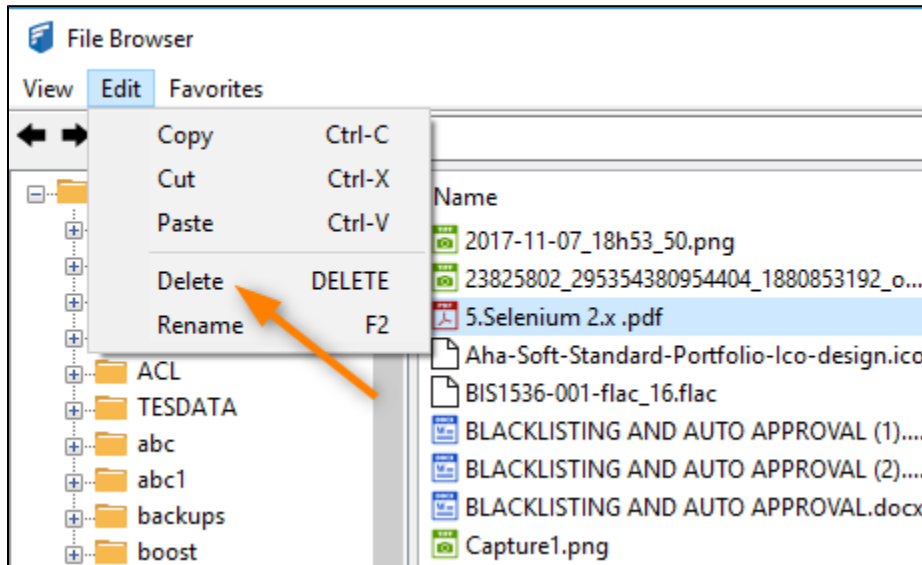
File Browser

View Edit Favorites

Copy Ctrl-C
Cut Ctrl-X
Paste Ctrl-V
Delete DELETE
Rename F2

ACL
TESDATA
abc
abc1
backups
boost

Name
2017-11-07_18h53_50.png
23825802_295354380954404_1880853192_o...
5.Selenium 2.x .pdf
Aha-Soft-Standard-Portfolio-Ico-design.ico
BIS1536-001-flac_16.flac
BLACKLISTING AND AUTO APPROVAL (1)....
BLACKLISTING AND AUTO APPROVAL (2)....
BLACKLISTING AND AUTO APPROVAL.docx
Capture1.png